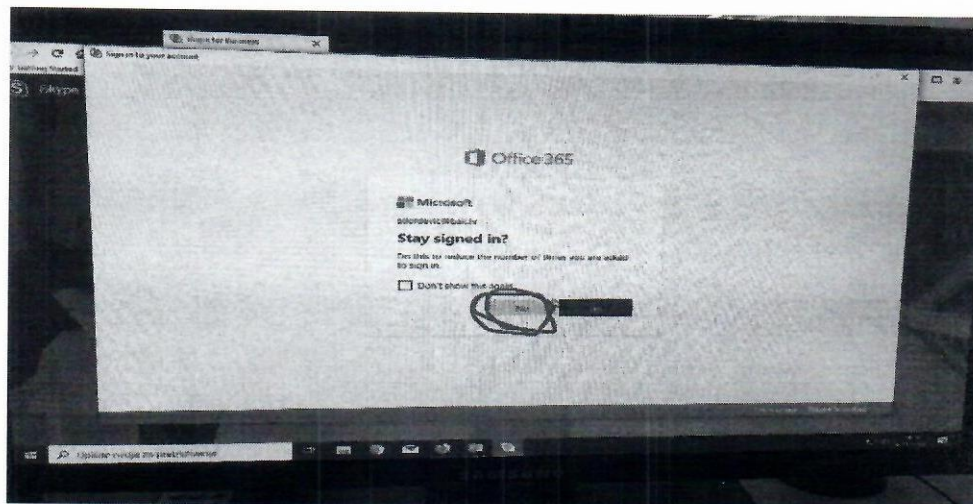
Skype for Business

Sign in to your account

Getting Started

Skype

Office 365

Microsoft

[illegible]

Stay signed in?

Do this to reduce the number of times you are asked to sign in.

Don't show this again

No

Yes

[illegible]